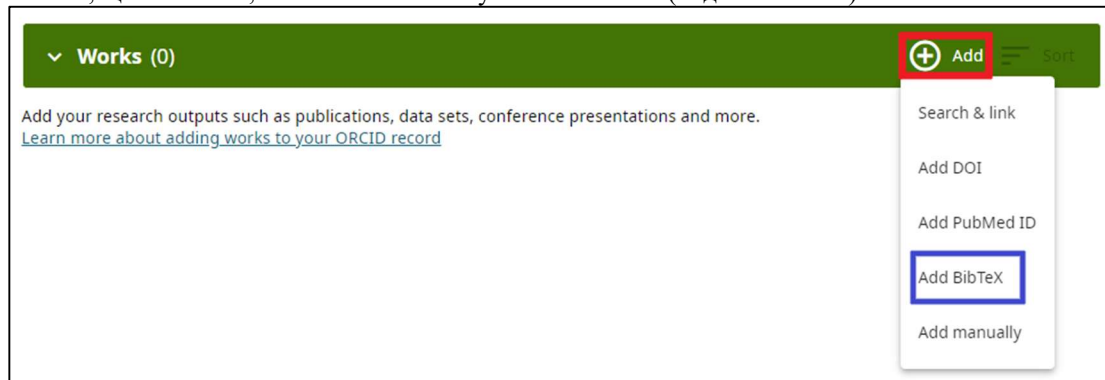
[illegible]

Works (0)

Add

Sort

Add your research outputs such as publications, data sets, conference presentations and more.
Learn more about adding works to your ORCID record

Search & link

Add DOI

Add PubMed ID

Add BibTeX

Add manually